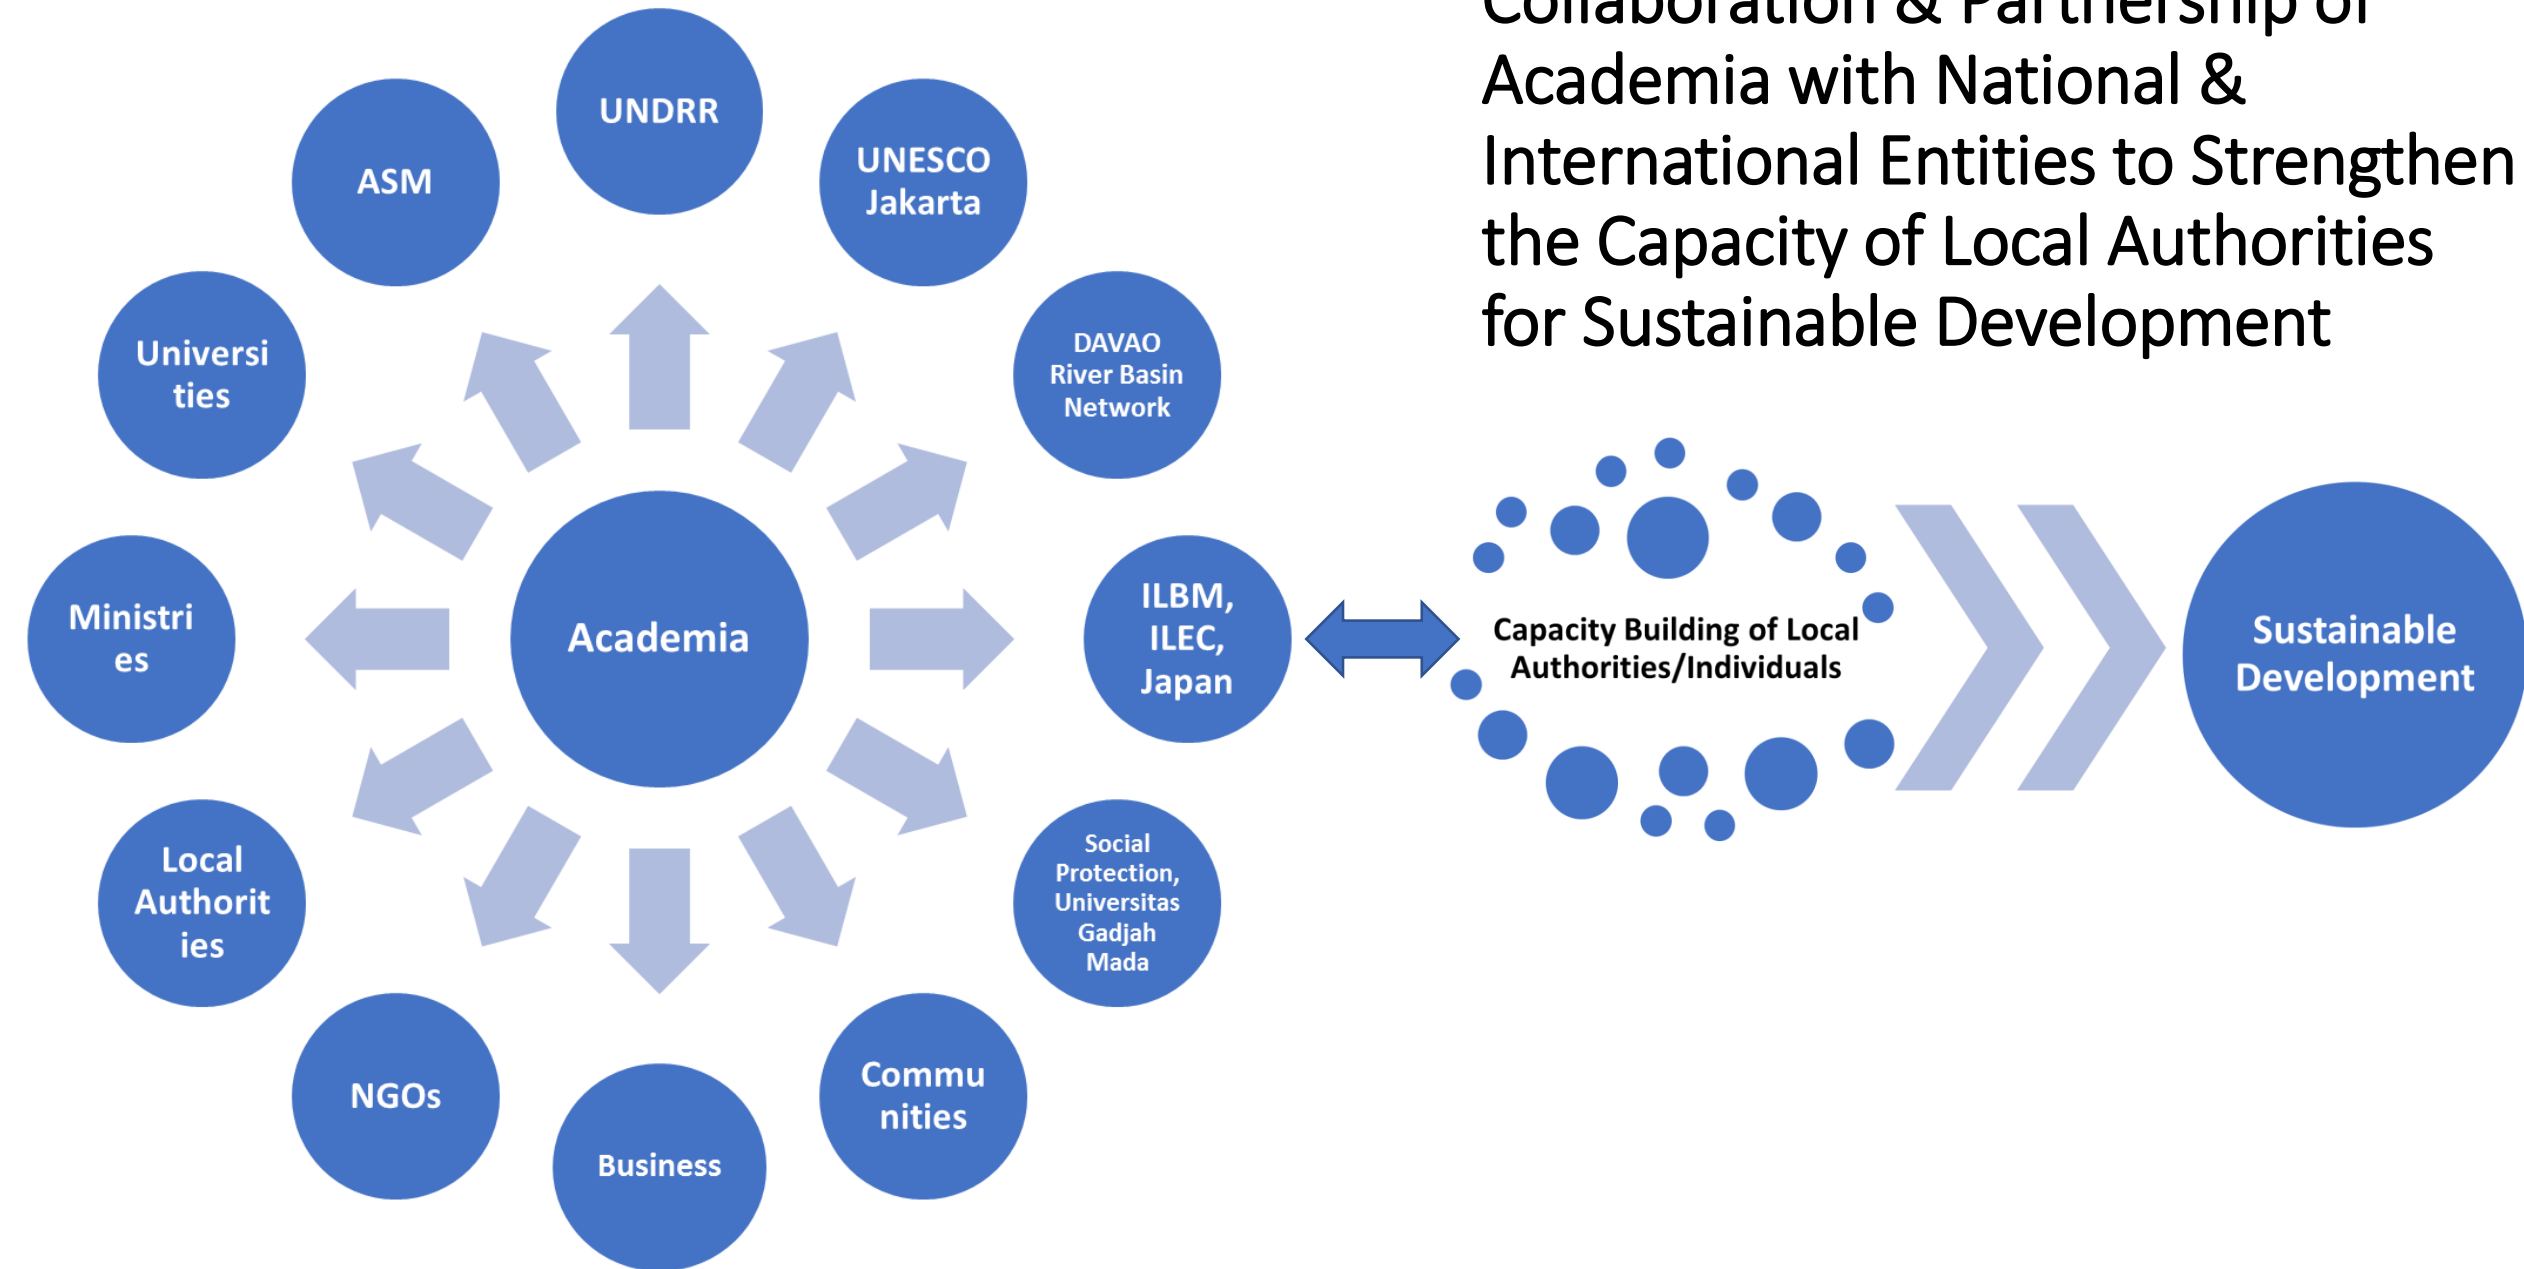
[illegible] Academia with National & International Entities to Strengthen the Capacity of Local Authorities for Sustainable Development

UNDRR

ASM

UNESCO Jakarta

Universi ties

DAVAO River Basin Network

Ministri es

Academia

ILBM, ILEC, Japan

Capacity Building of Local Authorities/Individuals

Sustainable Development

Local Authorit ies

Social Protection, Universitas Gadjah Mada

NGOs

Commu nities

Business